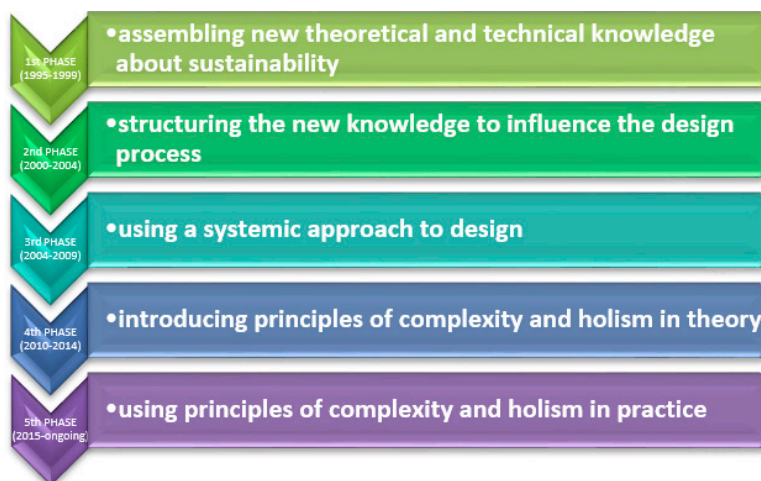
1st PHASE (1995-1999)

•assembling new theoretical and technical knowledge about sustainability

2nd PHASE (2000-2004)

•structuring the new knowledge to influence the design process

3rd PHASE (2004-2009)

•using a systemic approach to design

4th PHASE (2010-2014)

•introducing principles of complexity and holism in theory

5th PHASE (2015-ongoing)

•using principles of complexity and holism in practice